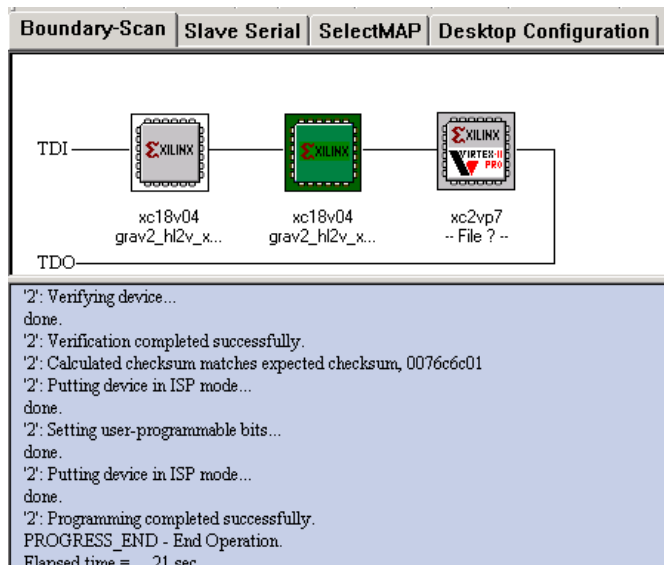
Boundary-Scan | Slave Serial | SelectMAP | Desktop Configuration

TDI

XILINX

XILINX

XILINX VIRTEX-II PRO

xc18v04
grav2_hl2v_x...

xc18v04
grav2_hl2v_x...

xc2vp7
-- File ? --

TDO

'2': Verifying device...
done.
'2': Verification completed successfully.
'2': Calculated checksum matches expected checksum, 0076c6c01
'2': Putting device in ISP mode...
done.
'2': Setting user-programmable bits...
done.
'2': Putting device in ISP mode...
done.
'2': Programming completed successfully.
PROGRESS_END - End Operation.
Elapsed time = 21 sec.